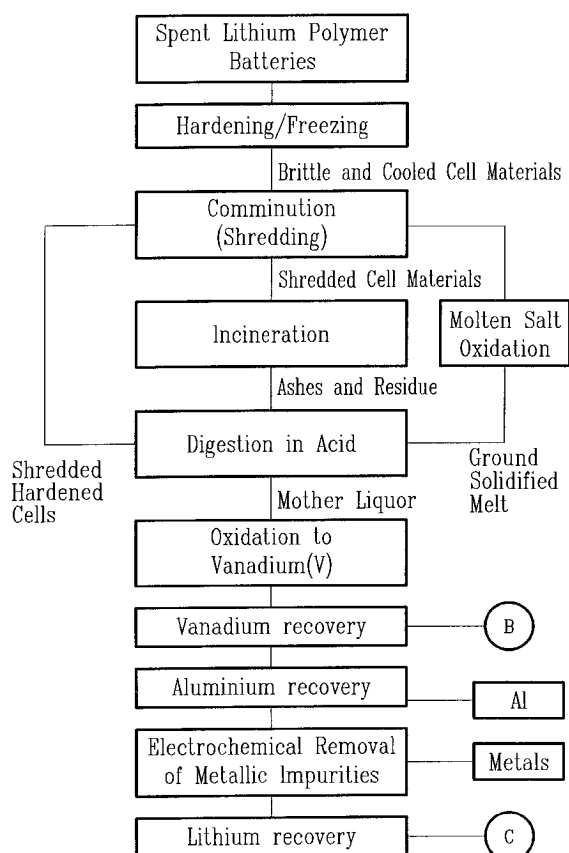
Spent Lithium Polymer Batteries

Hardening/Freezing

Brittle and Cooled Cell Materials

Comminution (Shredding)

Shredded Cell Materials

Incineration

Molten Salt Oxidation

Ashes and Residue

Digestion in Acid

Shredded Hardened Cells

Ground Solidified Melt

Mother Liquor

Oxidation to Vanadium(V)

Vanadium recovery

B

Aluminium recovery

Al

Electrochemical Removal of Metallic Impurities

Metals

Lithium recovery

C